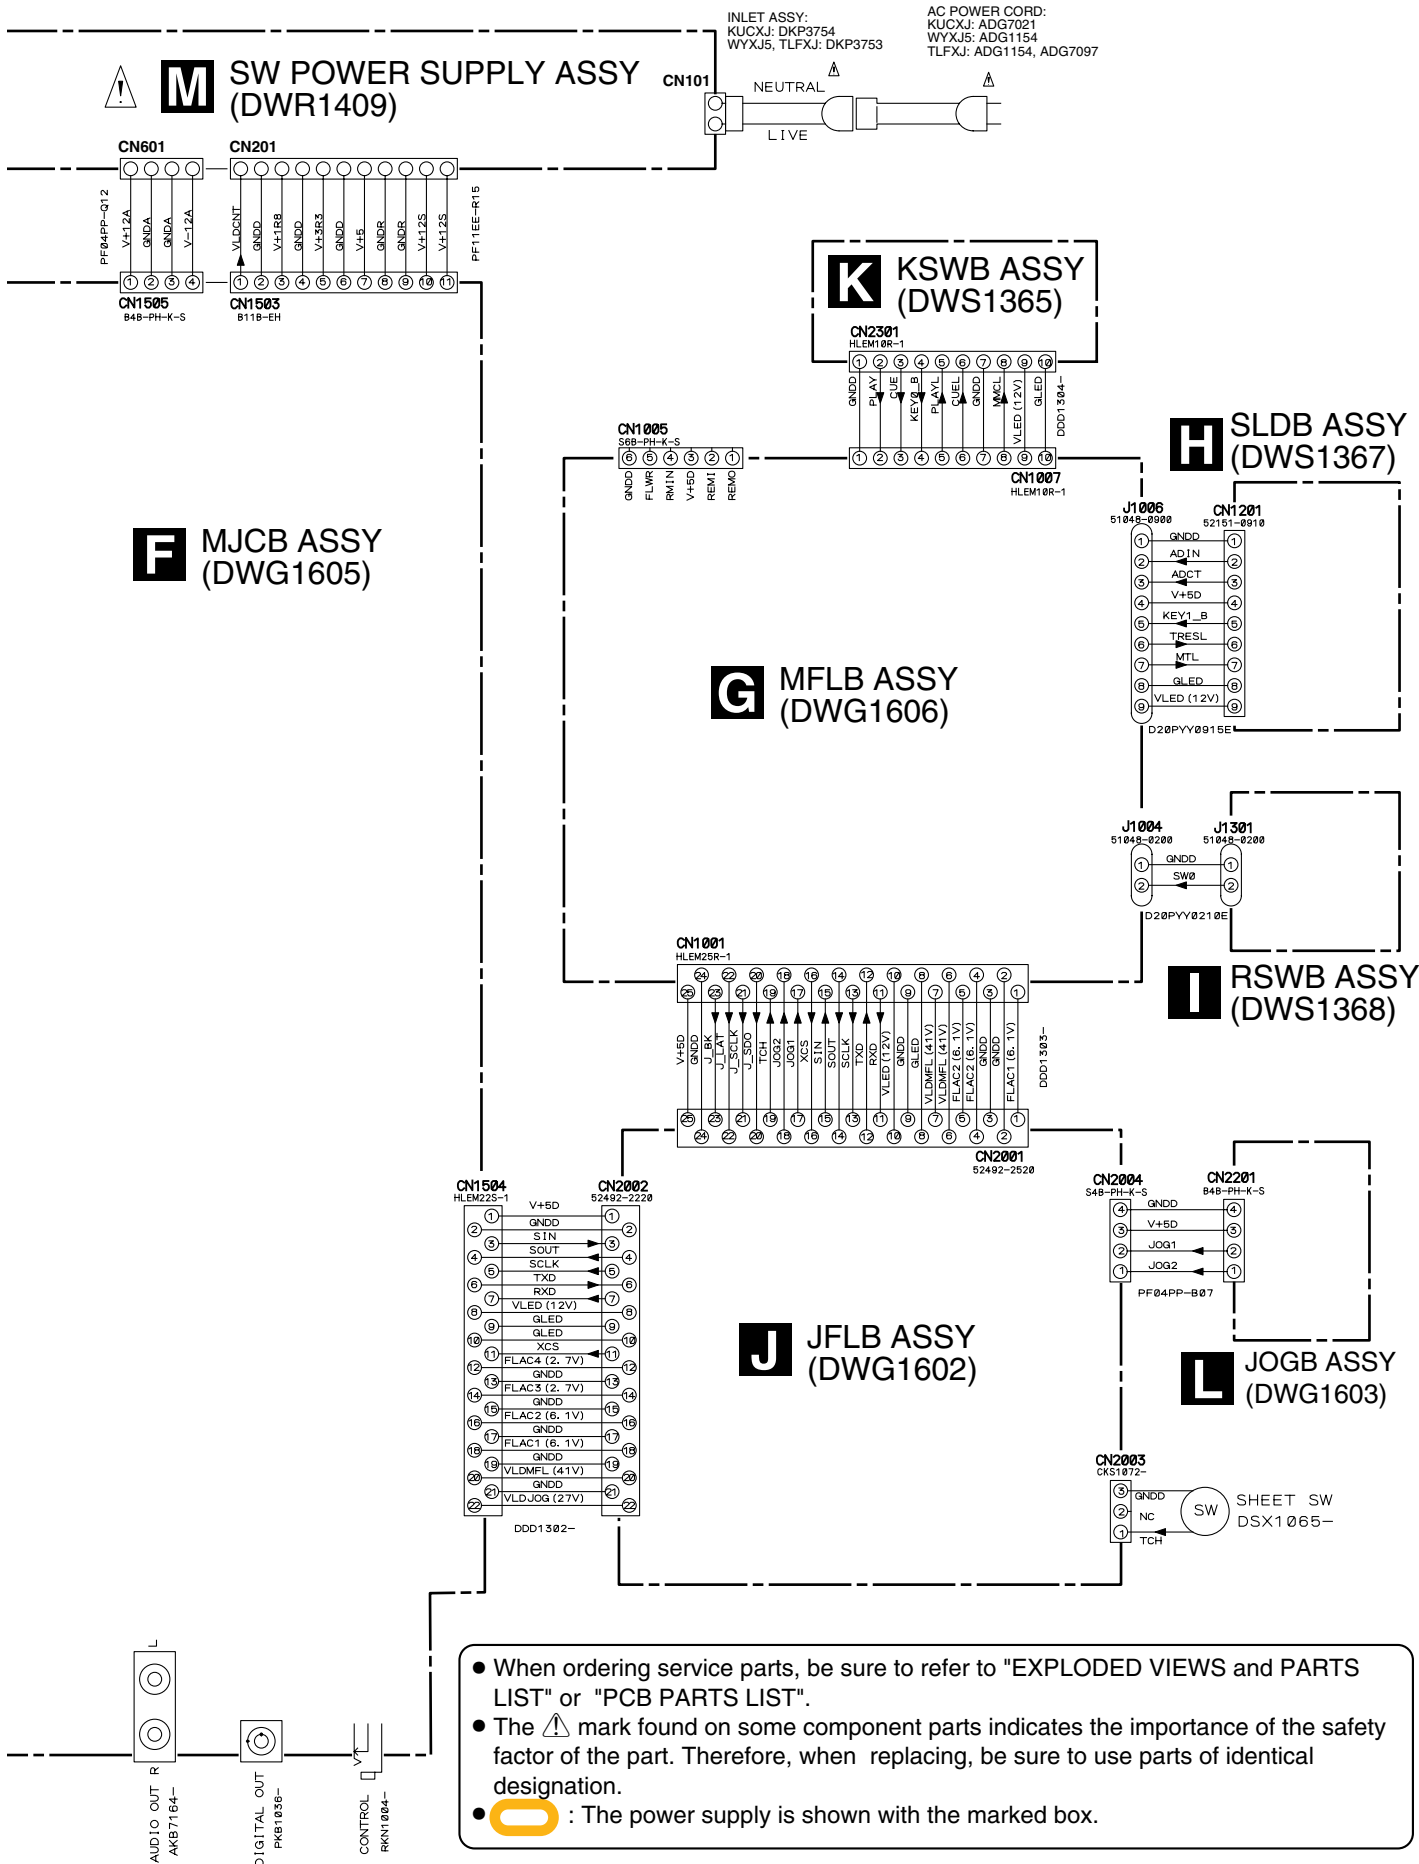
INLET ASSY:
KUCXJ: DKP3754
WYXJ5, TLFXJ: DKP3753

AC POWER CORD:
KUCXJ: ADG7021
WYXJ5: ADG1154
TLFXJ: ADG1154, ADG7097

M SW POWER SUPPLY ASSY (DWR1409)

CN101
NEUTRAL
LIVE

CN601
CN201

PF04PP-Q12
V+12A GNDA GNDA V-12A
VLDCNT GNDD V+1R8 GNDD V+3R3 GNDD V+5 GNDR GNDR V+12S V+12S
PF11EE-R15

1 2 3 4
1 2 3 4 5 6 7 8 9 10 11
CN1505
B4B-PH-K-S
CN1503
B11B-EH

K KSWB ASSY (DWS1365)

CN2301
HLEM10R-1
1 2 3 4 5 6 7 8 9 10
GNDD PLAY CUE KEY0_B PLAYL CUEL GNDD MCL VLED (12V) GLED
DDD1304-
1 2 3 4 5 6 7 8 9 10
CN1007
HLEM10R-1

CN1005
S6B-PH-K-S
6 5 4 3 2 1
GNDD FLWR RMIN V+5D REMI REMO

H SLDB ASSY (DWS1367)

J1006
51048-0900
CN1201
52151-0910
1 GNDD 1
2 ADIN 2
3 ADCT 3
4 V+5D 4
5 KEY1_B 5
6 TRESL 6
7 MTL 7
8 GLED 8
9 VLED (12V) 9
D20PYY0915E

F MJCB ASSY (DWG1605)

G MFLB ASSY (DWG1606)

J1004
51048-0200
J1301
51048-0200
1 GNDD 1
2 SW0 2
D20PYY0210E

I RSWB ASSY (DWS1368)

CN1001
HLEM25R-1
24 22 20 18 16 14 12 10 8 6 4 2
25 23 21 19 17 15 13 11 9 7 5 3 1
V+5D GNDD J_BK J_LAT J_SCLK J_SDO TCH JOG2 JOG1 XCS SIN SOUT SCLK TXD RXD VLED (12V) GNDD GLED VLDMFL (41V) VLDMFL (41V) FLAC2 (6. 1V) FLAC2 (6. 1V) GNDD GNDD FLAC1 (6. 1V)
DDD1303-
25 23 21 19 17 15 13 11 9 7 5 3 1
24 22 20 18 16 14 12 10 8 6 4 2
CN2001
52492-2520

CN1504
HLEM22S-1
CN2002
52492-2220
1 V+5D 1
2 GNDD 2
3 SIN 3
4 SOUT 4
5 SCLK 5
6 TXD 6
7 RXD 7
8 VLED (12V) 8
9 GLED 9
10 GLED 10
11 XCS 11
12 FLAC4 (2. 7V) 12
13 GNDD 13
14 FLAC3 (2. 7V) 14
15 GNDD 15
16 FLAC2 (6. 1V) 16
17 GNDD 17
18 FLAC1 (6. 1V) 18
19 GNDD 19
20 VLDMFL (41V) 20
21 GNDD 21
22 VLDJOG (27V) 22
DDD1302-

J JFLB ASSY (DWG1602)

CN2004
S4B-PH-K-S
CN2201
B4B-PH-K-S
4 GNDD 4
3 V+5D 3
2 JOG1 2
1 JOG2 1
PF04PP-B07

L JOGB ASSY (DWG1603)

CN2003
CKS1072-
3 GNDD
2 NC
1 TCH
SW
SHEET SW
DSX1065-

L
R
AUDIO OUT
AKB7164-
DIGITAL OUT
PKB1036-
CONTROL
RKN1004-

● When ordering service parts, be sure to refer to "EXPLODED VIEWS and PARTS LIST" or "PCB PARTS LIST".
● The ⚠ mark found on some component parts indicates the importance of the safety factor of the part. Therefore, when replacing, be sure to use parts of identical designation.
● : The power supply is shown with the marked box.